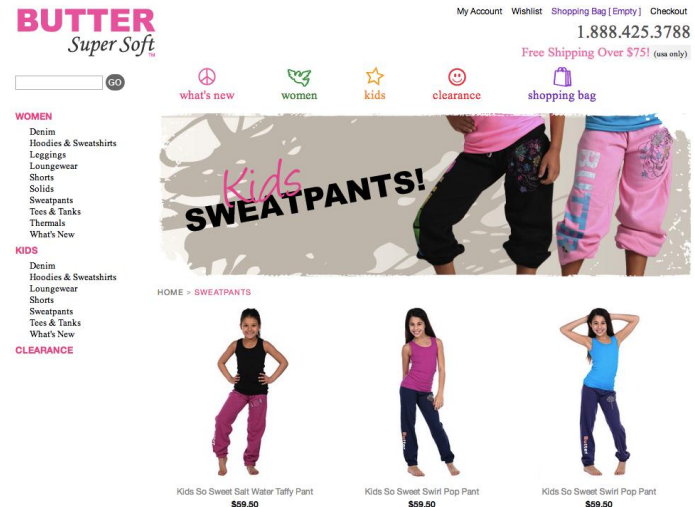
BUTTER
Super Soft
TM

My Account Wishlist Shopping Bag [ Empty ] Checkout
1.888.425.3788
Free Shipping Over $75! (usa only)

GO

what's new
women
kids
clearance
shopping bag

WOMEN
Denim
Hoodies & Sweatshirts
Leggings
Loungewear
Shorts
Solids
Sweatpants
Tees & Tanks
Thermals
What's New

KIDS
Denim
Hoodies & Sweatshirts
Loungewear
Shorts
Sweatpants
Tees & Tanks
What's New

CLEARANCE

Kids
SWEATPANTS!

HOME > SWEATPANTS

Kids So Sweet Salt Water Taffy Pant
$59.50

Kids So Sweet Swirl Pop Pant
$59.50

Kids So Sweet Swirl Pop Pant
$59.50